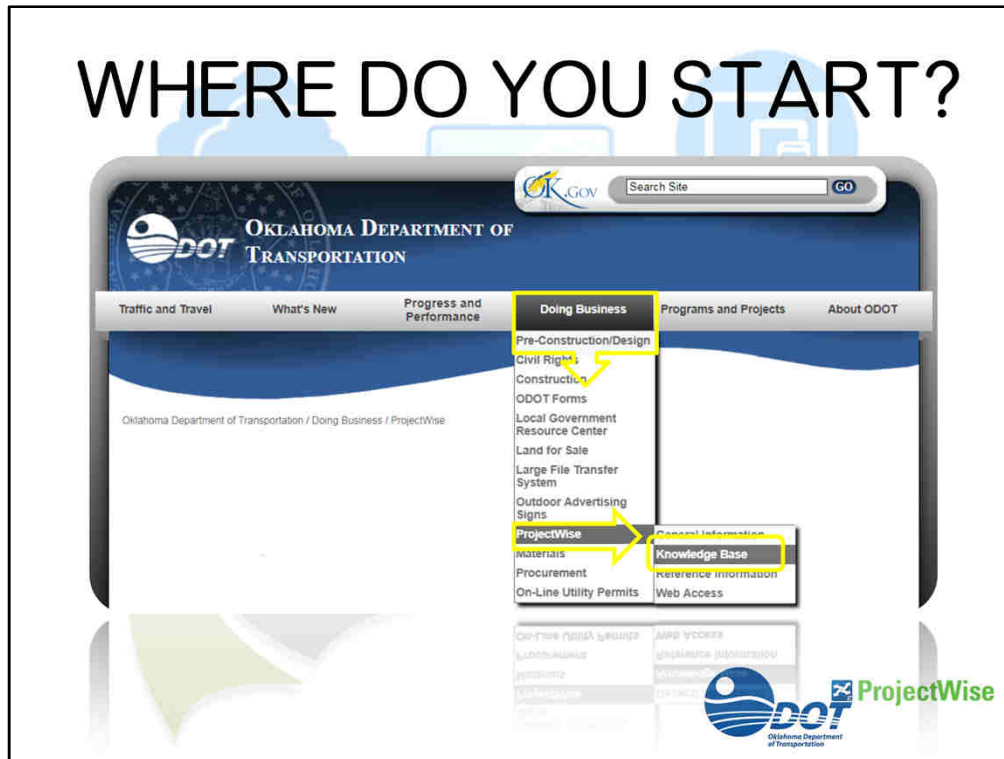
WHERE DO YOU START?

OK.GOV Search Site GO

ODOT OKLAHOMA DEPARTMENT OF TRANSPORTATION

Traffic and Travel | What's New | Progress and Performance | Doing Business | Programs and Projects | About ODOT

Oklahoma Department of Transportation / Doing Business / ProjectWise

Pre-Construction/Design
Civil Rights
Construction
ODOT Forms
Local Government Resource Center
Land for Sale
Large File Transfer System
Outdoor Advertising Signs
ProjectWise
Materials
Procurement
On-Line Utility Permits

General Information
Knowledge Base
Reference Information
Web Access

ODOT Oklahoma Department of Transportation
ProjectWise